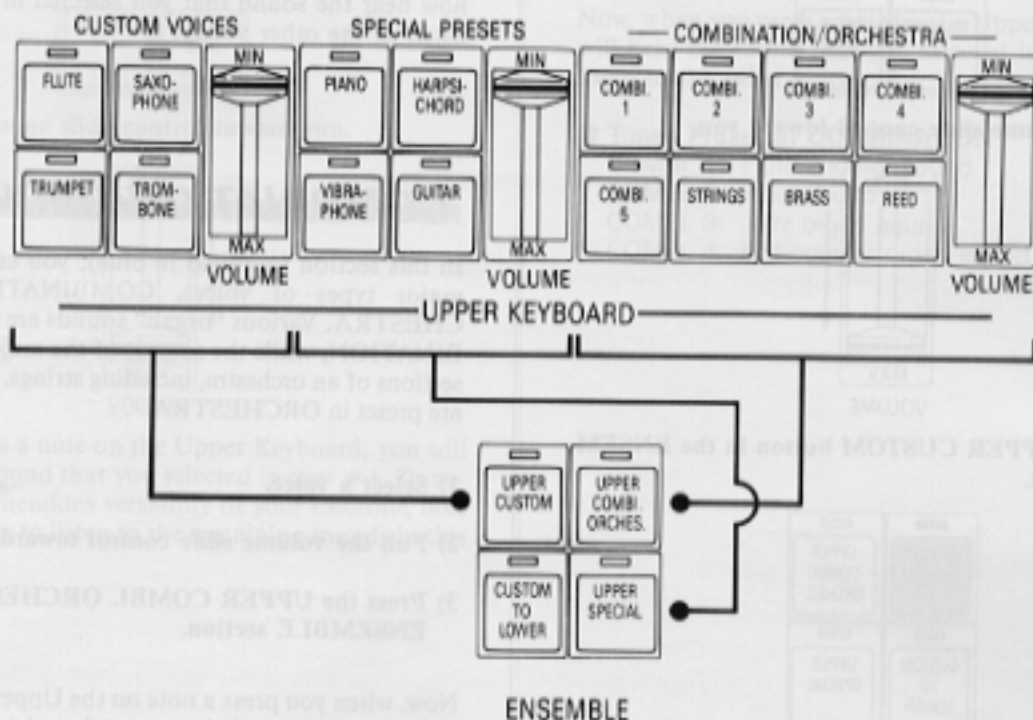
CUSTOM VOICES

FLUTE
SAXO-PHONE
TRUMPET
TROM-BONE
MIN
MAX
VOLUME

SPECIAL PRESETS

PIANO
HARPSI-CHORD
VIBRA-PHONE
GUITAR
MIN
MAX
VOLUME

— COMBINATION/ORCHESTRA —

COMBI. 1
COMBI. 2
COMBI. 3
COMBI. 4
COMBI. 5
STRINGS
BRASS
REED
MIN
MAX
VOLUME

UPPER KEYBOARD

UPPER CUSTOM
UPPER COMBI. ORCHES.
CUSTOM TO LOWER
UPPER SPECIAL

ENSEMBLE